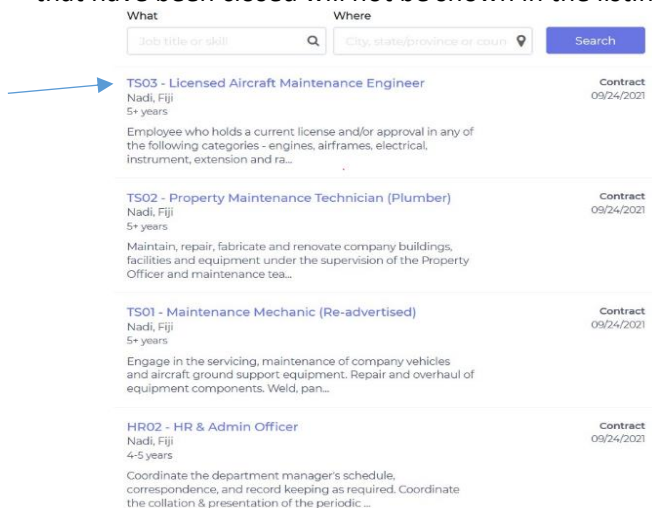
that have been closed will not be shown in the listin

What
Where
Job title or skill
City, state/province or coun
Search

TS03 - Licensed Aircraft Maintenance Engineer
Nadi, Fiji
5+ years
Contract
09/24/2021
Employee who holds a current license and/or approval in any of the following categories - engines, airframes, electrical, instrument, extension and ra...

TS02 - Property Maintenance Technician (Plumber)
Nadi, Fiji
5+ years
Contract
09/24/2021
Maintain, repair, fabricate and renovate company buildings, facilities and equipment under the supervision of the Property Officer and maintenance tea...

TS01 - Maintenance Mechanic (Re-advertised)
Nadi, Fiji
5+ years
Contract
09/24/2021
Engage in the servicing, maintenance of company vehicles and aircraft ground support equipment. Repair and overhaul of equipment components. Weld, pan...

HR02 - HR & Admin Officer
Nadi, Fiji
4-5 years
Contract
09/24/2021
Coordinate the department manager's schedule, correspondence, and record keeping as required. Coordinate the collation & presentation of the periodic ...